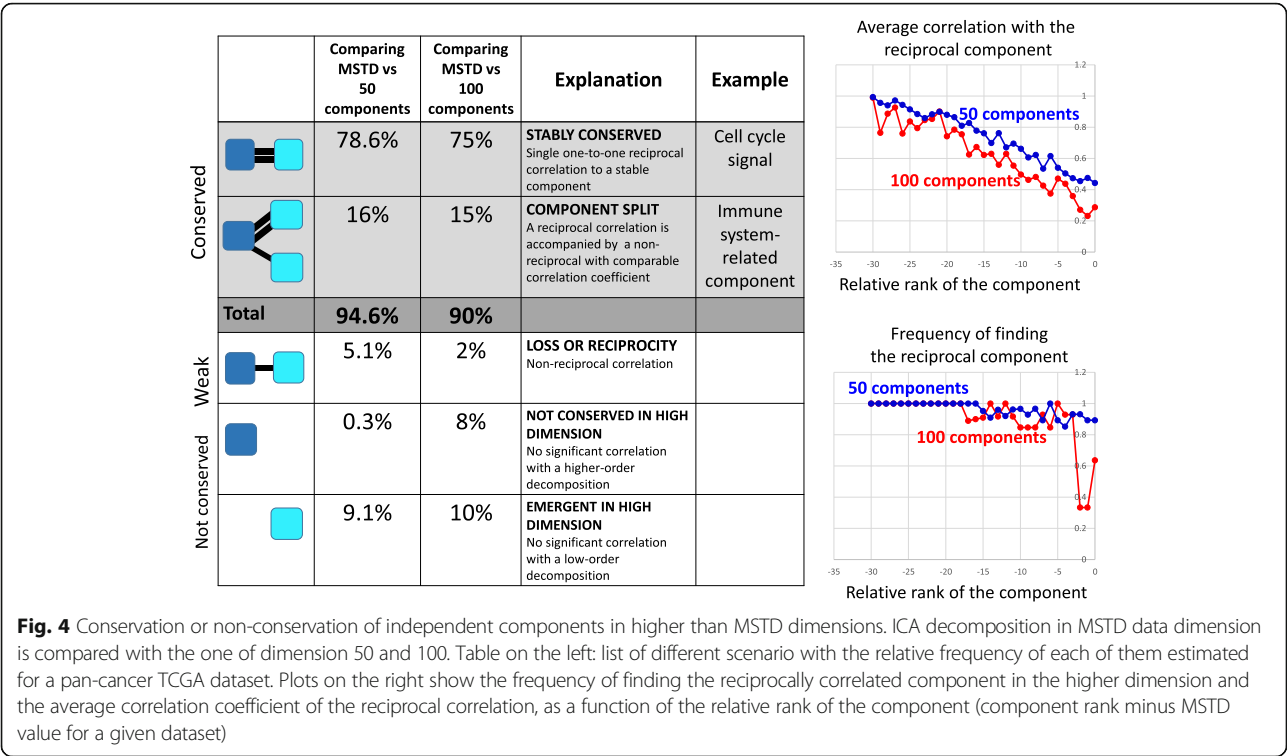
| | | Comparing MSTD vs 50 components | Comparing MSTD vs 100 components | Explanation | Example |
|---|---|---|---|---|---|
| Conserved | | 78.6% | 75% | **STABLY CONSERVED** Single one-to-one reciprocal correlation to a stable component | Cell cycle signal |
| | | 16% | 15% | **COMPONENT SPLIT** A reciprocal correlation is accompanied by a non-reciprocal with comparable correlation coefficient | Immune system-related component |
| Total | | **94.6%** | **90%** | | |
| Weak | | 5.1% | 2% | **LOSS OR RECIPROCITY** Non-reciprocal correlation | |
| Not conserved | | 0.3% | 8% | **NOT CONSERVED IN HIGH DIMENSION** No significant correlation with a higher-order decomposition | |
| | | 9.1% | 10% | **EMERGENT IN HIGH DIMENSION** No significant correlation with a low-order decomposition | |

Average correlation with the reciprocal component

50 components
100 components

1.2
1
0.8
0.6
0.4
0.2
0
-35 -30 -25 -20 -15 -10 -5 0

Relative rank of the component

Frequency of finding the reciprocal component

50 components
100 components

1.2
1
0.8
0.6
0.4
0.2
0
-35 -30 -25 -20 -15 -10 -5 0

Relative rank of the component

**Fig. 4** Conservation or non-conservation of independent components in higher than MSTD dimensions. ICA decomposition in MSTD data dimension is compared with the one of dimension 50 and 100. Table on the left: list of different scenario with the relative frequency of each of them estimated for a pan-cancer TCGA dataset. Plots on the right show the frequency of finding the reciprocally correlated component in the higher dimension and the average correlation coefficient of the reciprocal correlation, as a function of the relative rank of the component (component rank minus MSTD value for a given dataset)